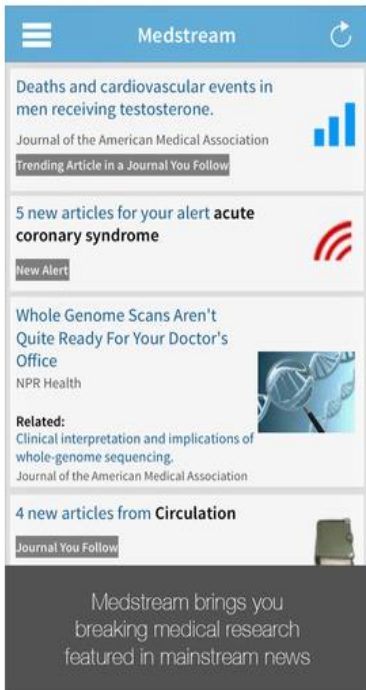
Medstream

Deaths and cardiovascular events in men receiving testosterone.

Journal of the American Medical Association

Trending Article in a Journal You Follow

5 new articles for your alert acute coronary syndrome

New Alert

Whole Genome Scans Aren't Quite Ready For Your Doctor's Office

NPR Health

Related:

Clinical interpretation and implications of whole-genome sequencing.

Journal of the American Medical Association

4 new articles from Circulation

Journal You Follow

Medstream brings you breaking medical research featured in mainstream news